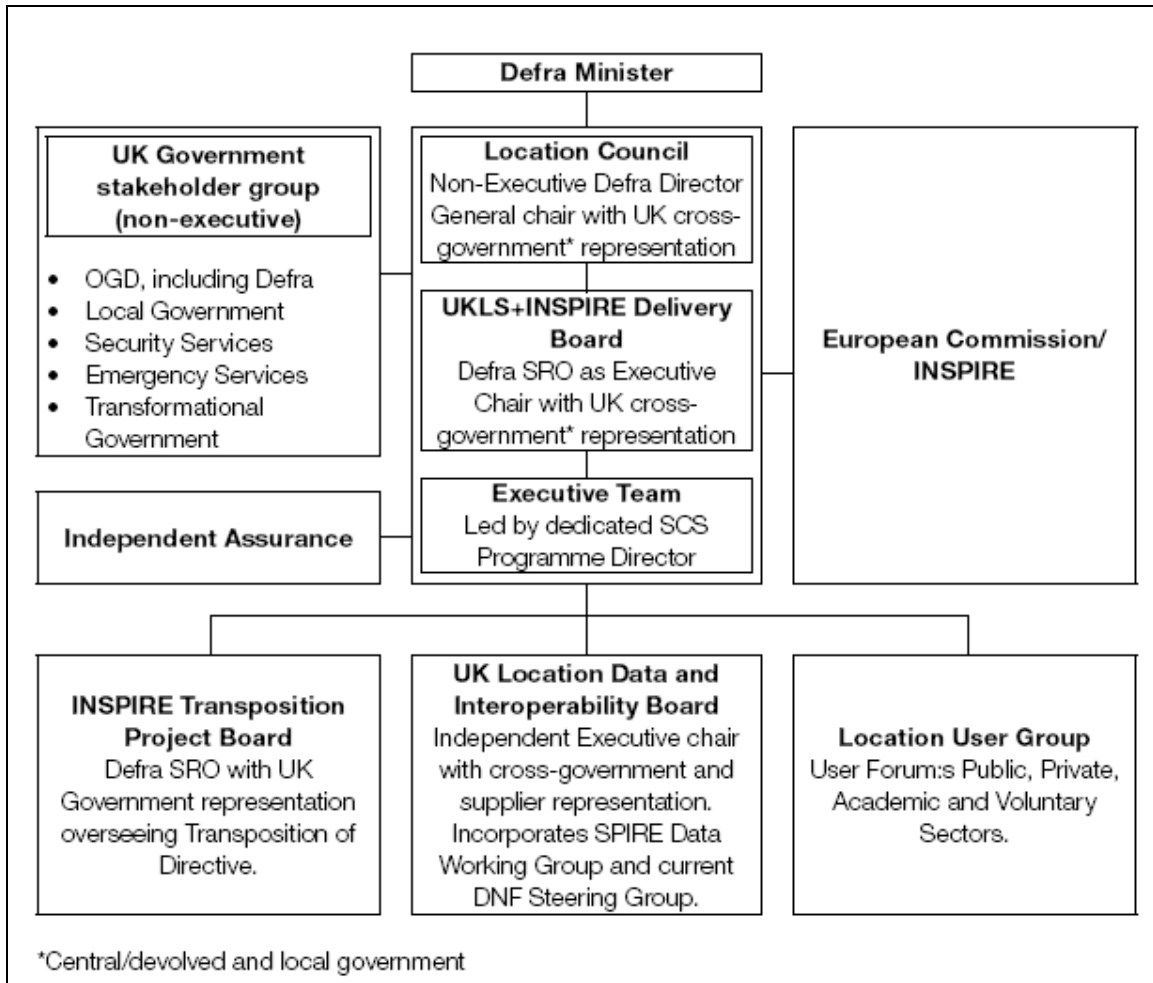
Defra Minister

UK Government stakeholder group (non-executive)

- OGD, including Defra
- Local Government
- Security Services
- Emergency Services
- Transformational Government

Location Council
Non-Executive Defra Director General chair with UK cross-government* representation

UKLS+INSPIRE Delivery Board
Defra SRO as Executive Chair with UK cross-government* representation

Executive Team
Led by dedicated SCS Programme Director

European Commission/ INSPIRE

Independent Assurance

INSPIRE Transposition Project Board
Defra SRO with UK Government representation overseeing Transposition of Directive.

UK Location Data and Interoperability Board
Independent Executive chair with cross-government and supplier representation. Incorporates SPIRE Data Working Group and current DNF Steering Group.

Location User Group
User Forum:s Public, Private, Academic and Voluntary Sectors.

*Central/devolved and local government